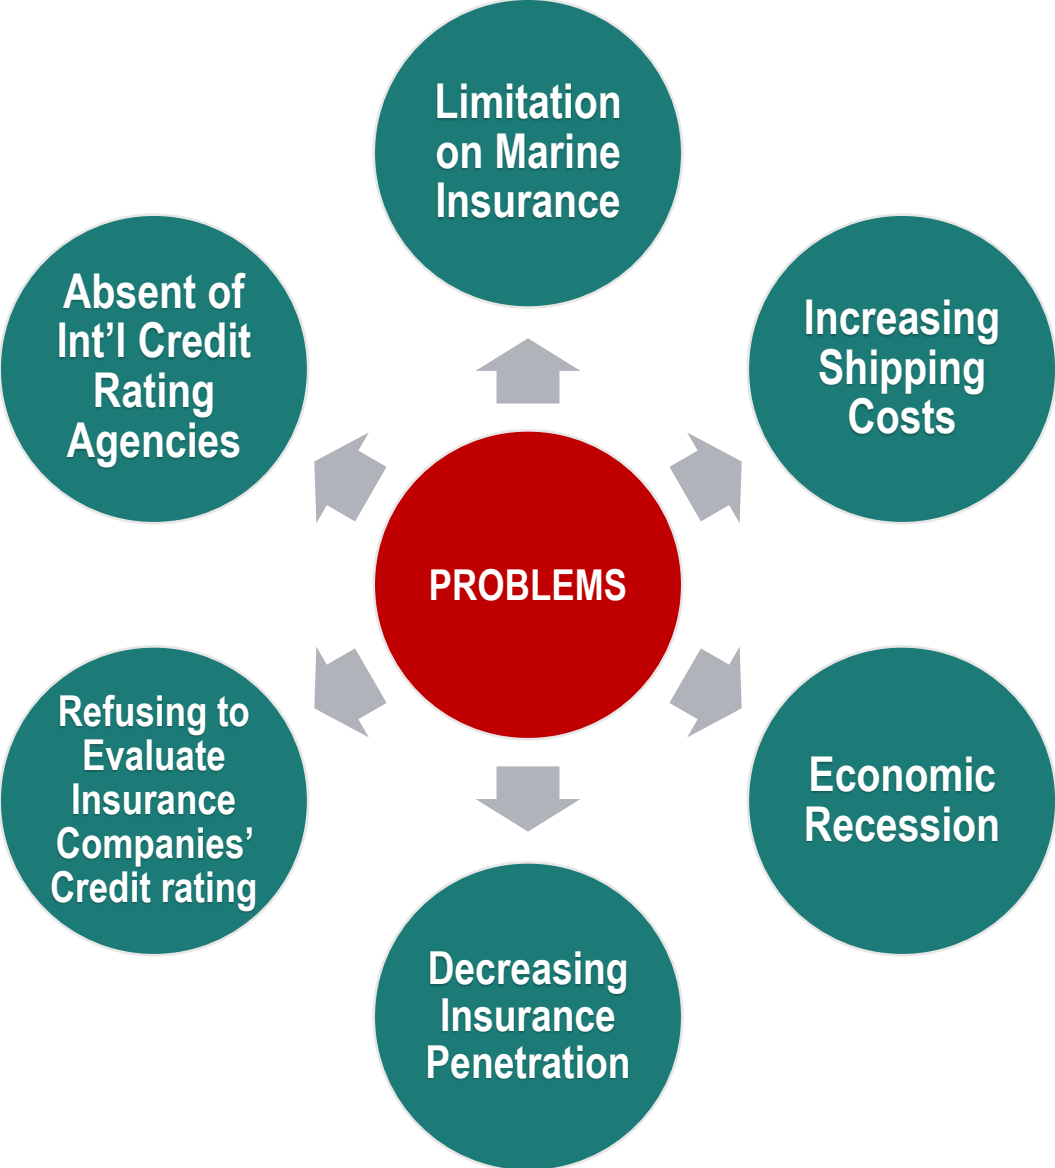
PROBLEMS

Limitation on Marine Insurance

Increasing Shipping Costs

Economic Recession

Decreasing Insurance Penetration

Refusing to Evaluate Insurance Companies' Credit rating

Absent of Int'l Credit Rating Agencies